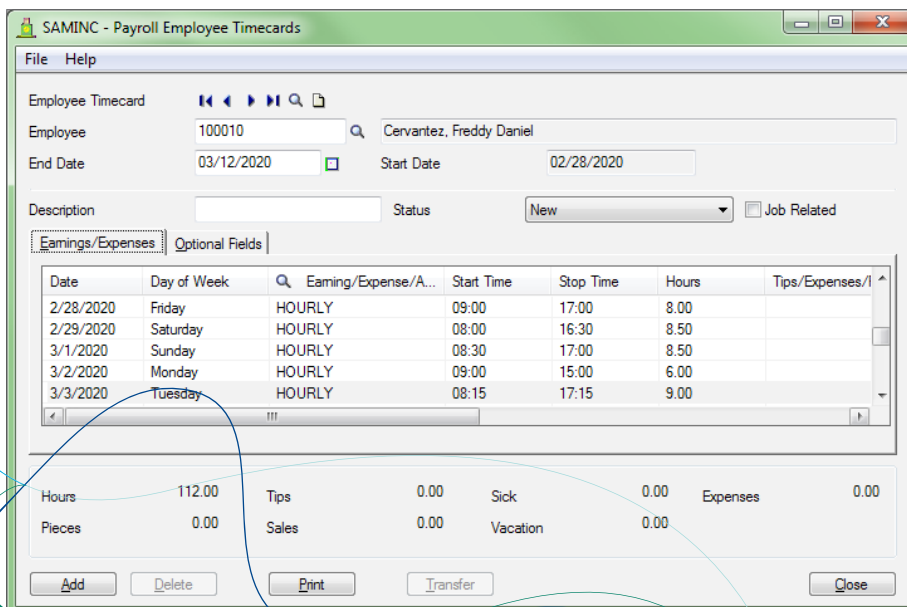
SAMINC - Payroll Employee Timecards

File Help

Employee Timecard

Employee 100010 Cervantez, Freddy Daniel

End Date 03/12/2020 Start Date 02/28/2020

Description Status New Job Related

Earnings/Expenses Optional Fields

| Date | Day of Week | Earning/Expense/A... | Start Time | Stop Time | Hours | Tips/Expenses/I |
|---|---|---|---|---|---|---|
| 2/28/2020 | Friday | HOURLY | 09:00 | 17:00 | 8.00 | |
| 2/29/2020 | Saturday | HOURLY | 08:00 | 16:30 | 8.50 | |
| 3/1/2020 | Sunday | HOURLY | 08:30 | 17:00 | 8.50 | |
| 3/2/2020 | Monday | HOURLY | 09:00 | 15:00 | 6.00 | |
| 3/3/2020 | Tuesday | HOURLY | 08:15 | 17:15 | 9.00 | |

Hours 112.00 Tips 0.00 Sick 0.00 Expenses 0.00

Pieces 0.00 Sales 0.00 Vacation 0.00

Add Delete Print Transfer Close